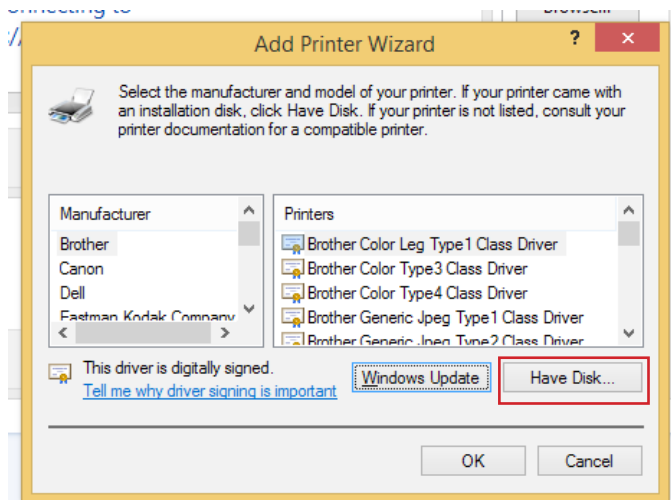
onnecting to
Browse...

Add Printer Wizard

?

Select the manufacturer and model of your printer. If your printer came with an installation disk, click Have Disk. If your printer is not listed, consult your printer documentation for a compatible printer.

| Manufacturer |
|---|
| Brother |
| Canon |
| Dell |
| Eastman Kodak Company |

| Printers |
|---|
| Brother Color Leg Type1 Class Driver |
| Brother Color Type3 Class Driver |
| Brother Color Type4 Class Driver |
| Brother Generic Jpeg Type1 Class Driver |
| Brother Generic Jpeg Type2 Class Driver |

This driver is digitally signed.
Tell me why driver signing is important

Windows Update

Have Disk...

OK

Cancel